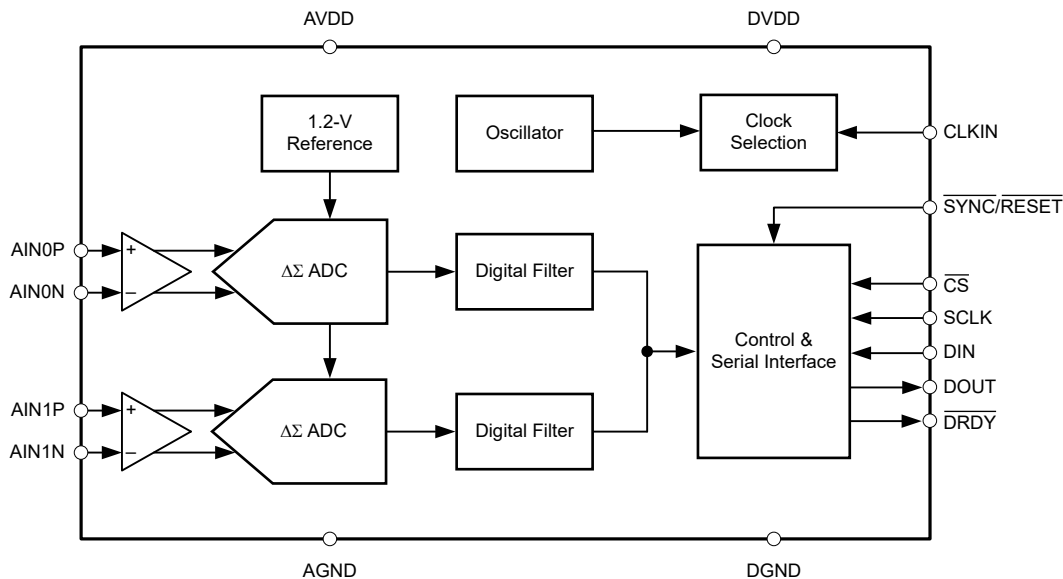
AVDD

DVDD

1.2-V Reference

Oscillator

Clock Selection

CLKIN

$\overline{SYNC}/\overline{RESET}$

AIN0P

AIN0N

+

−

ΔΣ ADC

Digital Filter

Control & Serial Interface

$\overline{CS}$

SCLK

DIN

DOUT

$\overline{DRDY}$

AIN1P

AIN1N

+

−

ΔΣ ADC

Digital Filter

AGND

DGND